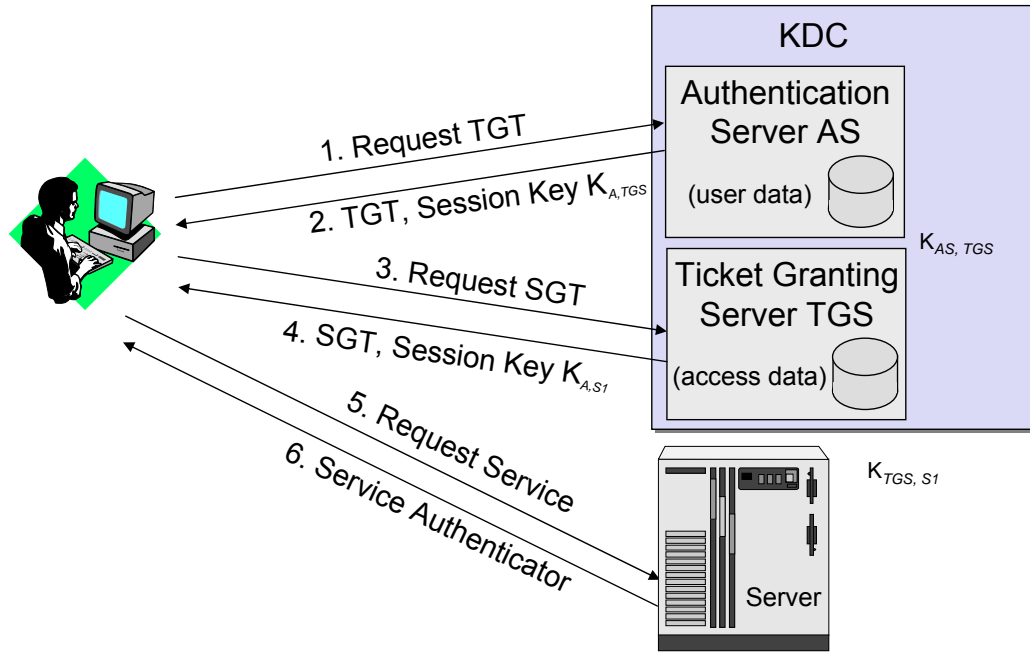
KDC

Authentication Server AS

(user data)

$K_{AS, TGS}$

Ticket Granting Server TGS

(access data)

1. Request TGT

2. TGT, Session Key $K_{A,TGS}$

3. Request SGT

4. SGT, Session Key $K_{A,S1}$

5. Request Service

6. Service Authenticator

$K_{TGS, S1}$

Server